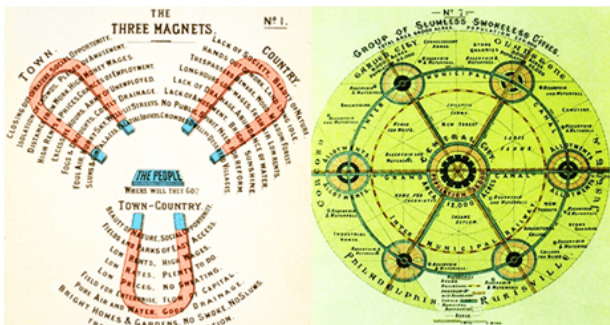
THE
THREE MAGNETS

No. 1.

TOWN.

COUNTRY.

CLOSING OUT OF NATURE. SOCIAL OPPORTUNITY. ISOLATION OF CROWDS. PLACES OF AMUSEMENT. DISTANCE FROM WORK. HIGH MONEY WAGES. HIGH RENTS & PRICES. CHANCES OF EMPLOYMENT. EXCESSIVE HOURS. ARMY OF UNEMPLOYED. FOGS AND DROUGHTS. COSTLY DRAINAGE. FOUL AIR. MURKY SKY. WELL-LIT STREETS. SLUMS & GIN PALACES. PALATIAL EDIFICES.

LACK OF SOCIETY. BEAUTY OF NATURE. HANDS OUT OF WORK. LAND LYING IDLE. TRESPASSERS BEWARE. WOOD, MEADOW, FOREST. LONG HOURS, LOW WAGES. FRESH AIR. LOW RENTS. LACK OF DRAINAGE. ABUNDANCE OF WATER. LACK OF AMUSEMENT. BRIGHT SUNSHINE. NO PUBLIC SPIRIT. NEED FOR REFORM. CROWDED DWELLINGS. DESERTED VILLAGES.

THE PEOPLE
WHERE WILL THEY GO?

TOWN-COUNTRY

BEAUTY OF NATURE. SOCIAL OPPORTUNITY. FIELDS AND PARKS OF EASY ACCESS. LOW RENTS. HIGH WAGES. LOW RATES. PLENTY TO DO. LOW PRICES. NO SWEATING. FIELD FOR ENTERPRISE. FLOW OF CAPITAL. PURE AIR AND WATER. GOOD DRAINAGE. BRIGHT HOMES & GARDENS. NO SMOKE. NO SLUMS. FREEDOM. CO-OPERATION.

No. 7.
GROUP OF SLUMLESS SMOKELESS CITIES.

GARDEN CITY
CENTRAL CITY
INTER MUNICIPAL RAILWAY
INTER MUNICIPAL CANAL
RURISVILLE
PHILADELPHIA
CONCORD
JUSTITIA
GLADSTONE
12,000
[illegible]